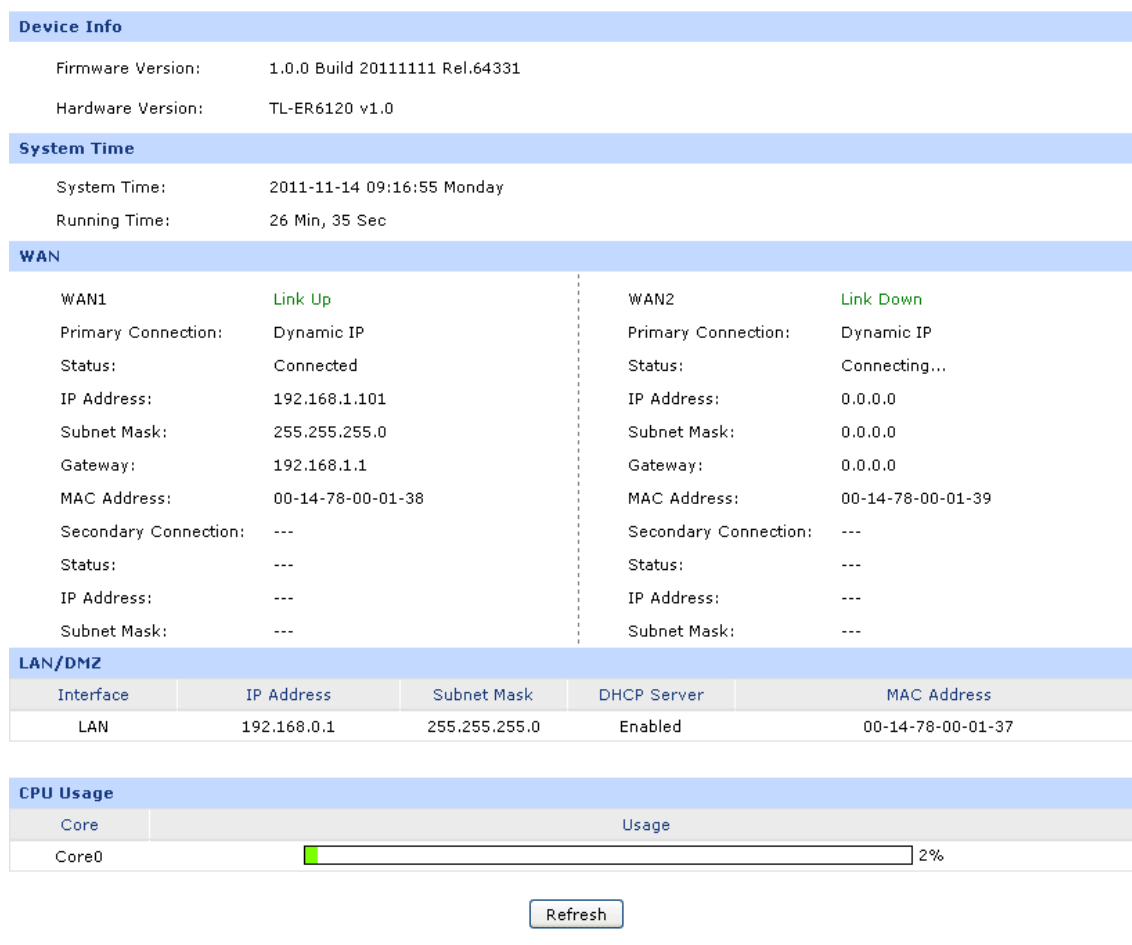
Device Info

Firmware Version: 1.0.0 Build 20111111 Rel.64331

Hardware Version: TL-ER6120 v1.0

System Time

System Time: 2011-11-14 09:16:55 Monday

Running Time: 26 Min, 35 Sec

WAN

WAN1 Link Up
Primary Connection: Dynamic IP
Status: Connected
IP Address: 192.168.1.101
Subnet Mask: 255.255.255.0
Gateway: 192.168.1.1
MAC Address: 00-14-78-00-01-38
Secondary Connection: ---
Status: ---
IP Address: ---
Subnet Mask: ---

WAN2 Link Down
Primary Connection: Dynamic IP
Status: Connecting...
IP Address: 0.0.0.0
Subnet Mask: 0.0.0.0
Gateway: 0.0.0.0
MAC Address: 00-14-78-00-01-39
Secondary Connection: ---
Status: ---
IP Address: ---
Subnet Mask: ---

LAN/DMZ

| Interface | IP Address | Subnet Mask | DHCP Server | MAC Address |
|---|---|---|---|---|
| LAN | 192.168.0.1 | 255.255.255.0 | Enabled | 00-14-78-00-01-37 |

CPU Usage

| Core | Usage |
|---|---|
| Core0 | 2% |

Refresh